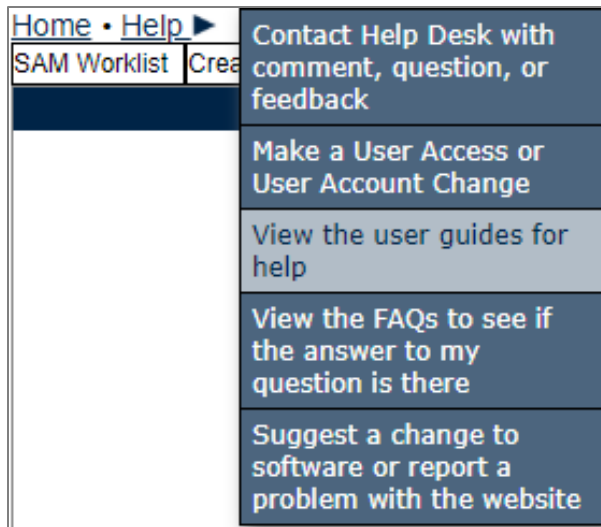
Home • Help ▶

SAM Worklist | Crea

Contact Help Desk with comment, question, or feedback

Make a User Access or User Account Change

View the user guides for help

View the FAQs to see if the answer to my question is there

Suggest a change to software or report a problem with the website